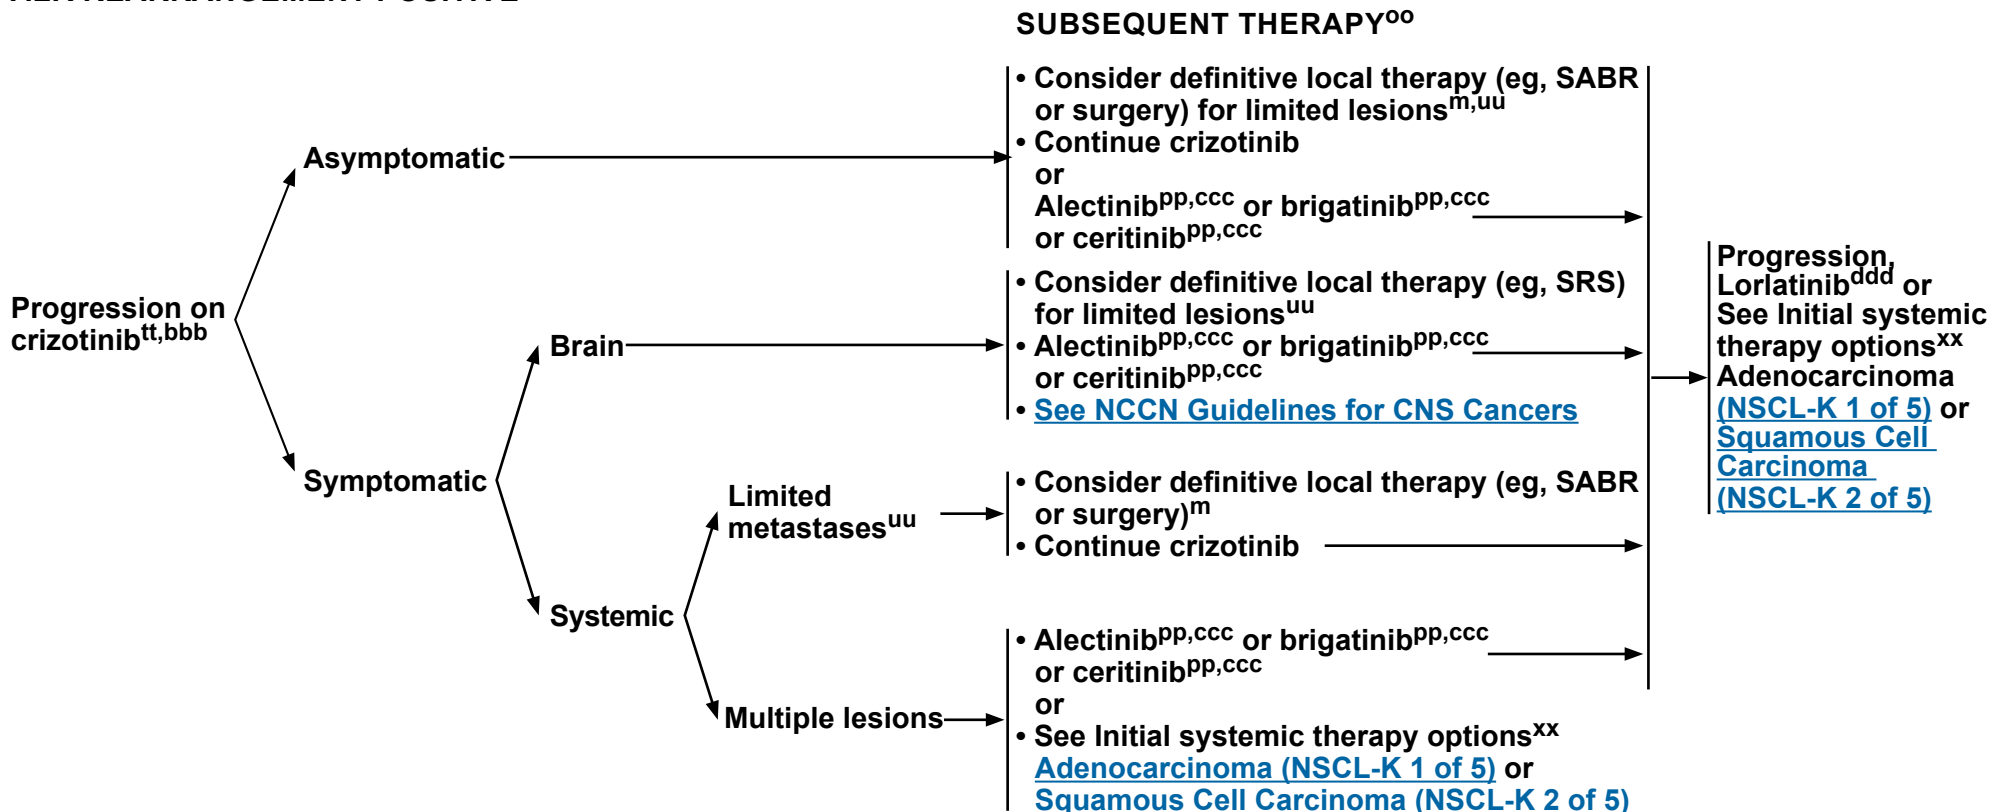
SUBSEQUENT THERAPY$^{oo}$

Progression on crizotinib$^{tt,bbb}$

Asymptomatic

• Consider definitive local therapy (eg, SABR or surgery) for limited lesions$^{m,uu}$
• Continue crizotinib or Alectinib$^{pp,ccc}$ or brigatinib$^{pp,ccc}$ or ceritinib$^{pp,ccc}$

Symptomatic

Brain

• Consider definitive local therapy (eg, SRS) for limited lesions$^{uu}$
• Alectinib$^{pp,ccc}$ or brigatinib$^{pp,ccc}$ or ceritinib$^{pp,ccc}$
• See NCCN Guidelines for CNS Cancers

Systemic

Limited metastases$^{uu}$

• Consider definitive local therapy (eg, SABR or surgery)$^{m}$
• Continue crizotinib

Multiple lesions

• Alectinib$^{pp,ccc}$ or brigatinib$^{pp,ccc}$ or ceritinib$^{pp,ccc}$ or
• See Initial systemic therapy options$^{xx}$ Adenocarcinoma (NSCL-K 1 of 5) or Squamous Cell Carcinoma (NSCL-K 2 of 5)

Progression, Lorlatinib$^{ddd}$ or See Initial systemic therapy options$^{xx}$ Adenocarcinoma (NSCL-K 1 of 5) or Squamous Cell Carcinoma (NSCL-K 2 of 5)